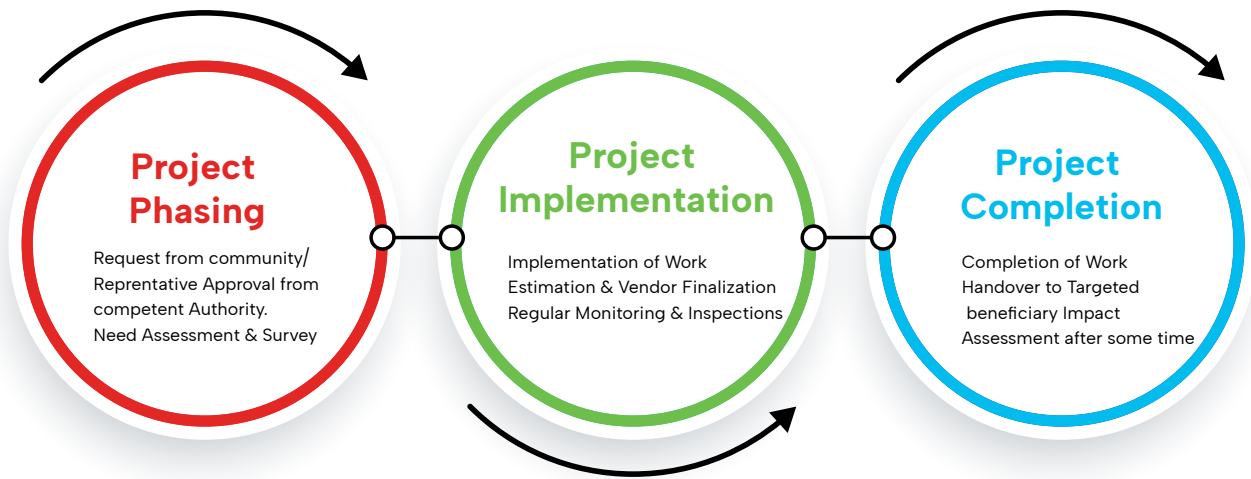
Project Phasing

Request from community/ Reprentative Approval from competent Authority. Need Assessment & Survey

Project Implementation

Implementation of Work Estimation & Vendor Finalization Regular Monitoring & Inspections

Project Completion

Completion of Work Handover to Targeted beneficiary Impact Assessment after some time